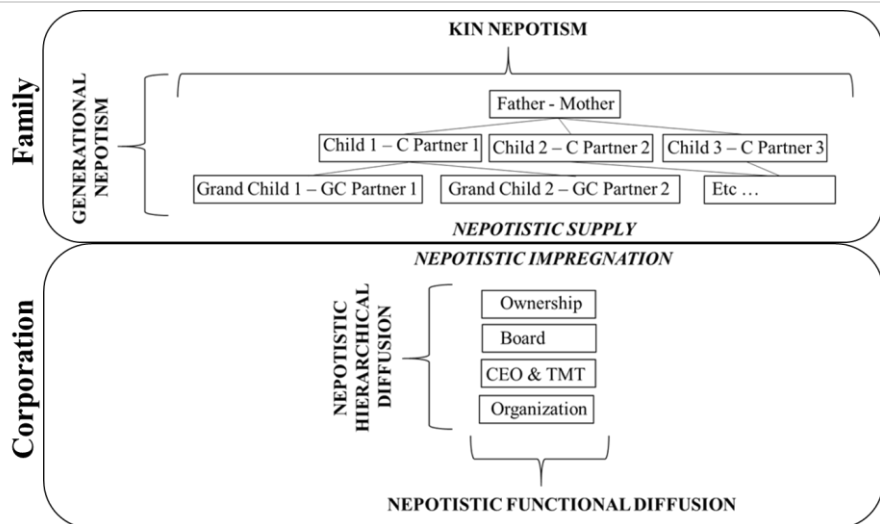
Family

KIN NEPOTISM

GENERATIONAL NEPOTISM

Father - Mother

Child 1 – C Partner 1

Child 2 – C Partner 2

Child 3 – C Partner 3

Grand Child 1 – GC Partner 1

Grand Child 2 – GC Partner 2

Etc …

NEPOTISTIC SUPPLY

Corporation

NEPOTISTIC IMPREGNATION

NEPOTISTIC HIERARCHICAL DIFFUSION

Ownership

Board

CEO & TMT

Organization

NEPOTISTIC FUNCTIONAL DIFFUSION